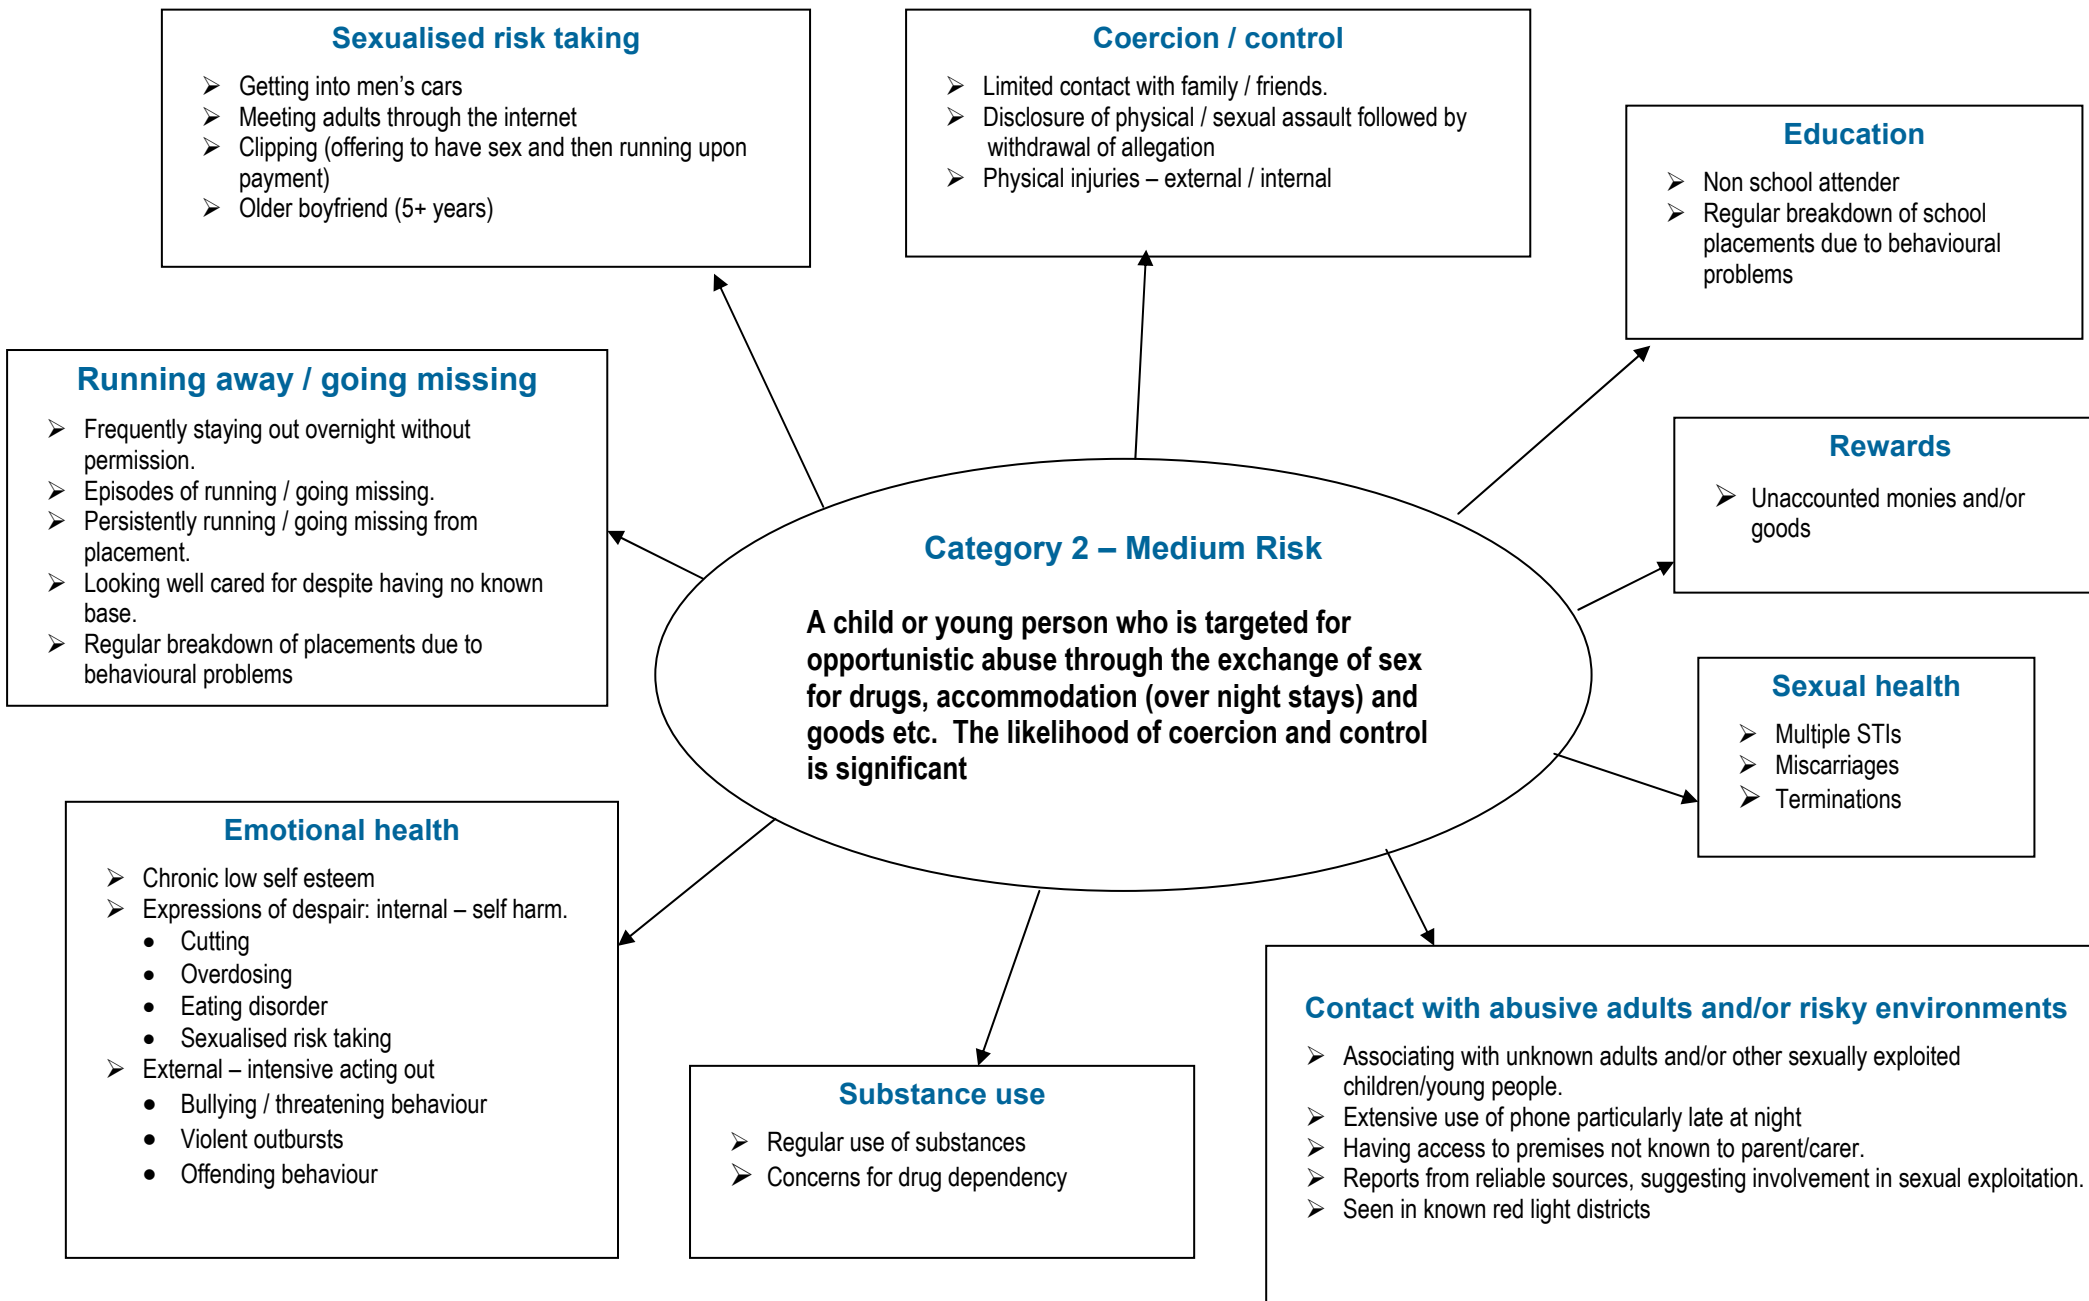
Sexualised risk taking

- Getting into men's cars
- Meeting adults through the internet
- Clipping (offering to have sex and then running upon payment)
- Older boyfriend (5+ years)

Coercion / control

- Limited contact with family / friends.
- Disclosure of physical / sexual assault followed by withdrawal of allegation
- Physical injuries – external / internal

Education

- Non school attender
- Regular breakdown of school placements due to behavioural problems

Running away / going missing

- Frequently staying out overnight without permission.
- Episodes of running / going missing.
- Persistently running / going missing from placement.
- Looking well cared for despite having no known base.
- Regular breakdown of placements due to behavioural problems

Category 2 – Medium Risk

A child or young person who is targeted for opportunistic abuse through the exchange of sex for drugs, accommodation (over night stays) and goods etc. The likelihood of coercion and control is significant

Rewards

- Unaccounted monies and/or goods

Sexual health

- Multiple STIs
- Miscarriages
- Terminations

Emotional health

- Chronic low self esteem
- Expressions of despair: internal – self harm.
  - Cutting
  - Overdosing
  - Eating disorder
  - Sexualised risk taking
- External – intensive acting out
  - Bullying / threatening behaviour
  - Violent outbursts
  - Offending behaviour

Substance use

- Regular use of substances
- Concerns for drug dependency

Contact with abusive adults and/or risky environments

- Associating with unknown adults and/or other sexually exploited children/young people.
- Extensive use of phone particularly late at night
- Having access to premises not known to parent/carer.
- Reports from reliable sources, suggesting involvement in sexual exploitation.
- Seen in known red light districts